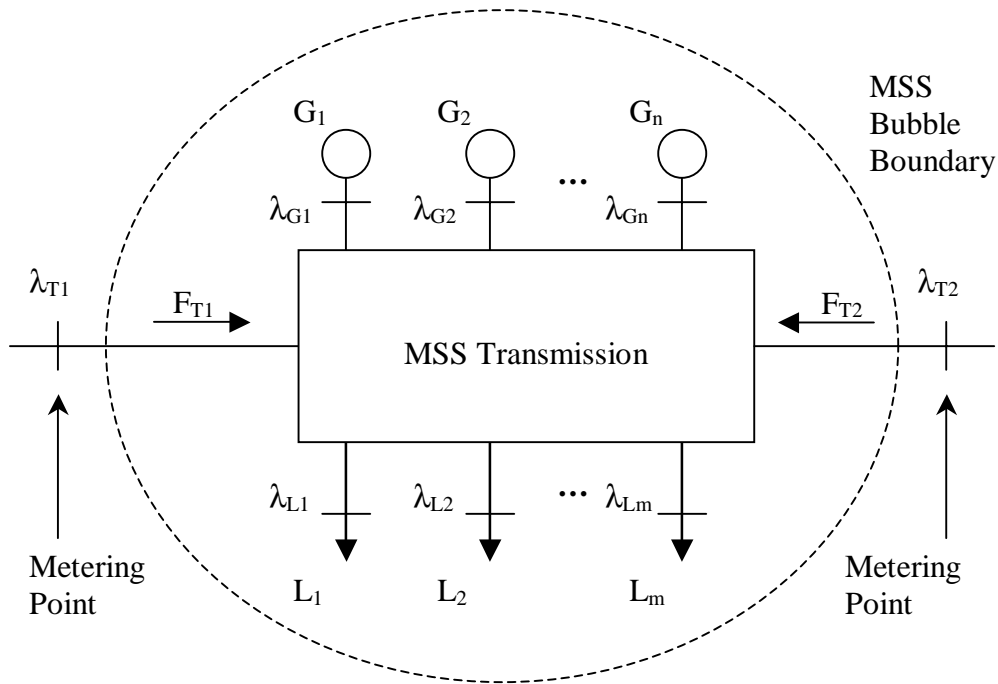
MSS Bubble Boundary

$G_1$ $G_2$ ... $G_n$

$\lambda_{G1}$ $\lambda_{G2}$ $\lambda_{Gn}$

$\lambda_{T1}$

$F_{T1}$

MSS Transmission

$F_{T2}$

$\lambda_{T2}$

$\lambda_{L1}$ $\lambda_{L2}$ ... $\lambda_{Lm}$

Metering Point

$L_1$ $L_2$ $L_m$

Metering Point